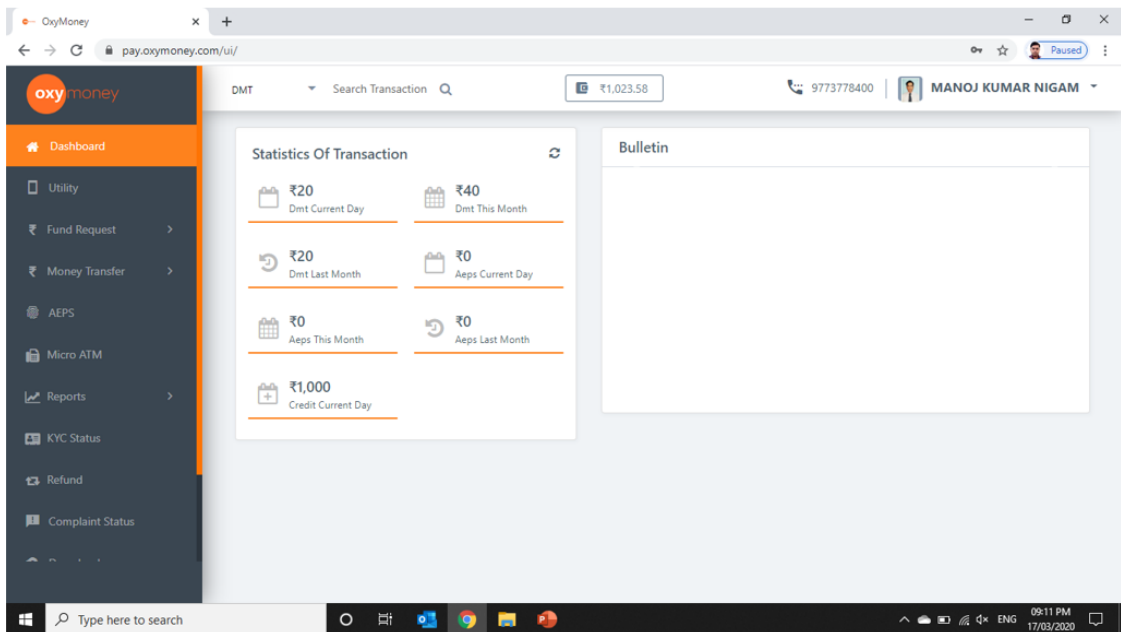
OxyMoney ×
pay.oxymoney.com/ui/
Paused

oxy money

DMT
Search Transaction
₹1,023.58
9773778400
MANOJ KUMAR NIGAM

Dashboard
Utility
Fund Request
Money Transfer
AEPS
Micro ATM
Reports
KYC Status
Refund
Complaint Status
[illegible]

Statistics Of Transaction

₹20
Dmt Current Day

₹40
Dmt This Month

₹20
Dmt Last Month

₹0
Aeps Current Day

₹0
Aeps This Month

₹0
Aeps Last Month

₹1,000
Credit Current Day

Bulletin

Type here to search
ENG
09:11 PM
17/03/2020